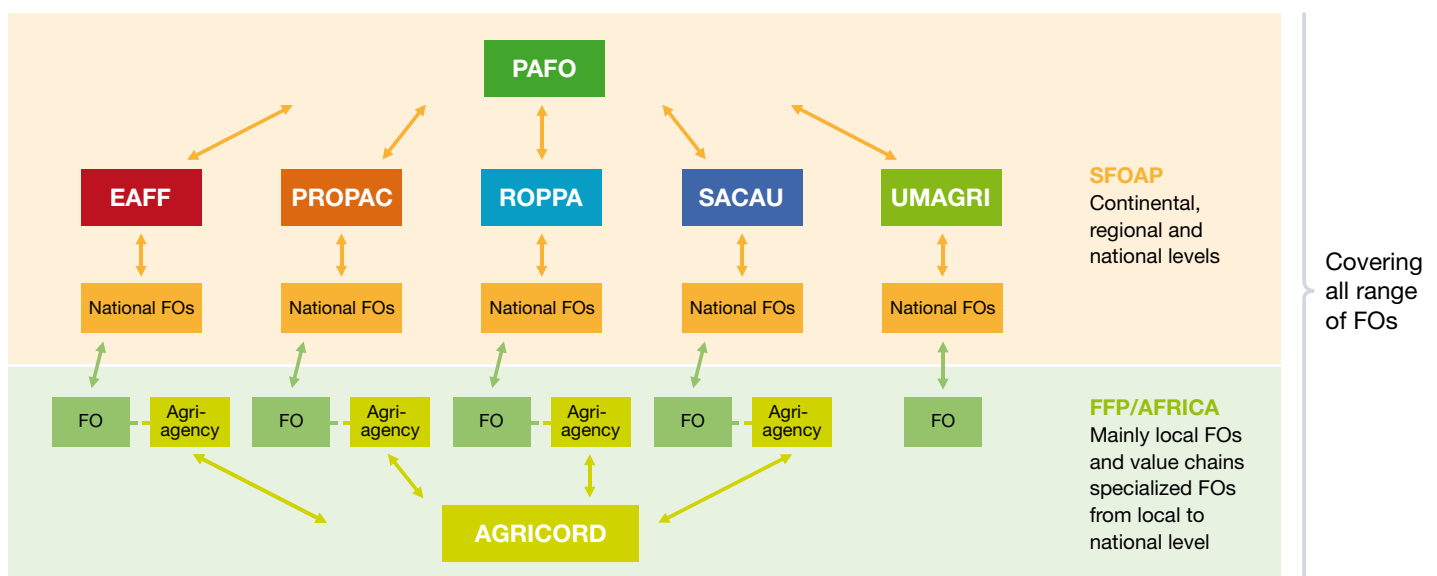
PAFO

EAFF
PROPAC
ROPPA
SACAU
UMAGRI

SFOAP
Continental, regional and national levels

National FOs
National FOs
National FOs
National FOs
National FOs

Covering all range of FOs

FO
Agri-agency
FO
Agri-agency
FO
Agri-agency
FO
Agri-agency
FO

FFP/AFRICA
Mainly local FOs and value chains specialized FOs from local to national level

AGRICORD